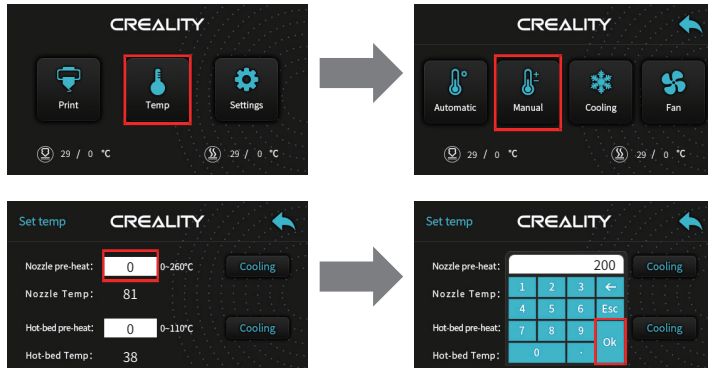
CREALITY

Print

Temp

Settings

29 / 0 °C

29 / 0 °C

CREALITY

Automatic

Manual

Cooling

Fan

29 / 0 °C

29 / 0 °C

Set temp

CREALITY

Nozzle pre-heat: 0 0~260°C

Cooling

Nozzle Temp: 81

Hot-bed pre-heat: 0 0~110°C

Cooling

Hot-bed Temp: 38

Set temp

CREALITY

Nozzle pre-heat: 200

Cooling

Nozzle Temp:

Hot-bed pre-heat:

Cooling

Hot-bed Temp:

1 2 3 ←

4 5 6 Esc

7 8 9

0 .

Ok